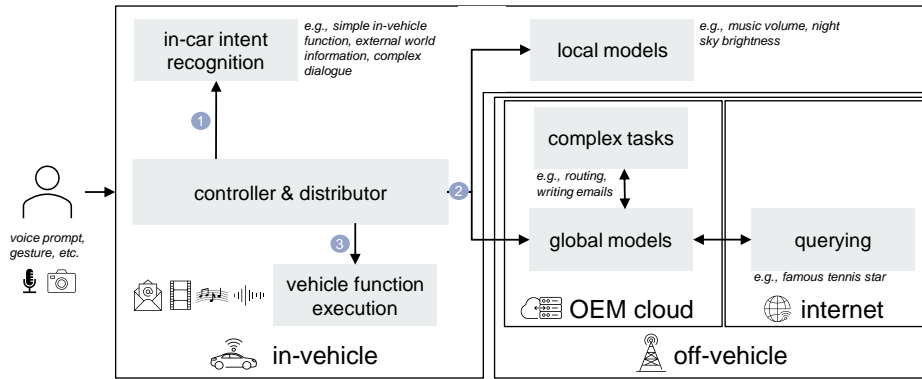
in-car intent recognition

e.g., simple in-vehicle function, external world information, complex dialogue

1

voice prompt, gesture, etc.

controller & distributor

2

3

vehicle function execution

in-vehicle

local models

e.g., music volume, night sky brightness

complex tasks

e.g., routing, writing emails

global models

OEM cloud

querying

e.g., famous tennis star

internet

off-vehicle